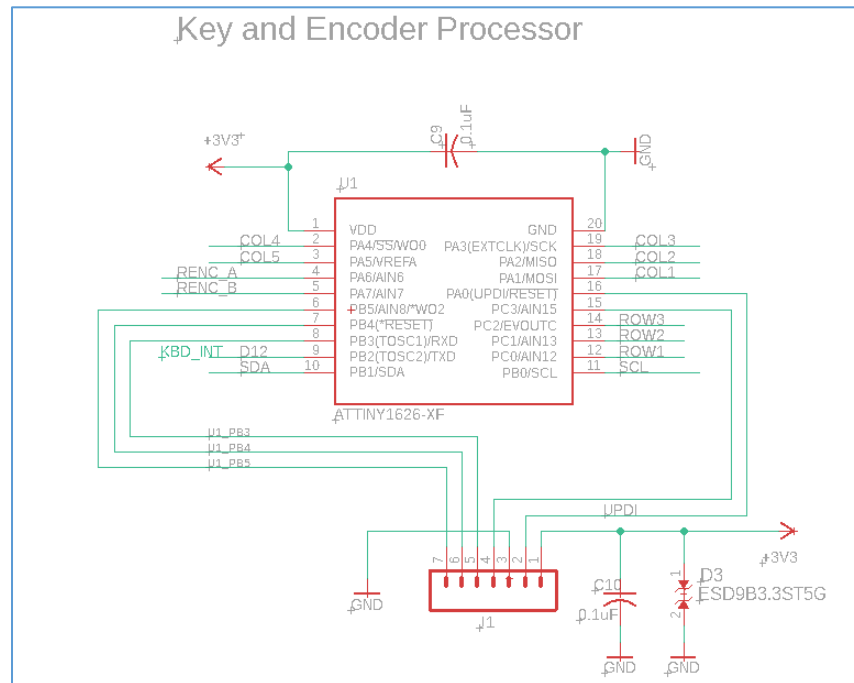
Key and Encoder Processor

+3V3
C9
0.1uF
GND
U1

| | | | |
|---|---|---|---|
| 1 | VDD | GND | 20 |
| 2 | PA4/$\overline{SS}$/WO0 | PA3(EXTCLK)/SCK | 19 |
| 3 | PA5/VREFA | PA2/MISO | 18 |
| 4 | PA6/AIN6 | PA1/MOSI | 17 |
| 5 | PA7/AIN7 | PA0(UPDI/$\overline{RESET}$) | 16 |
| 6 | PB5/AIN8/*WO2 | PC3/AIN15 | 15 |
| 7 | PB4(*$\overline{RESET}$) | PC2/EVOUTC | 14 |
| 8 | PB3(TOSC1)/RXD | PC1/AIN13 | 13 |
| 9 | PB2(TOSC2)/TXD | PC0/AIN12 | 12 |
| 10 | PB1/SDA | PB0/SCL | 11 |

COL4
COL5
RENC_A
RENC_B
KBD_INT D12
SDA
COL3
COL2
COL1
ROW3
ROW2
ROW1
SCL
ATTINY1626-XF
U1_PB3
U1_PB4
U1_PB5
UPDI
+3V3
7 6 5 4 3 2 1
GND
J1
C10
0.1uF
1
D3
ESD9B3.3ST5G
2
GND
GND